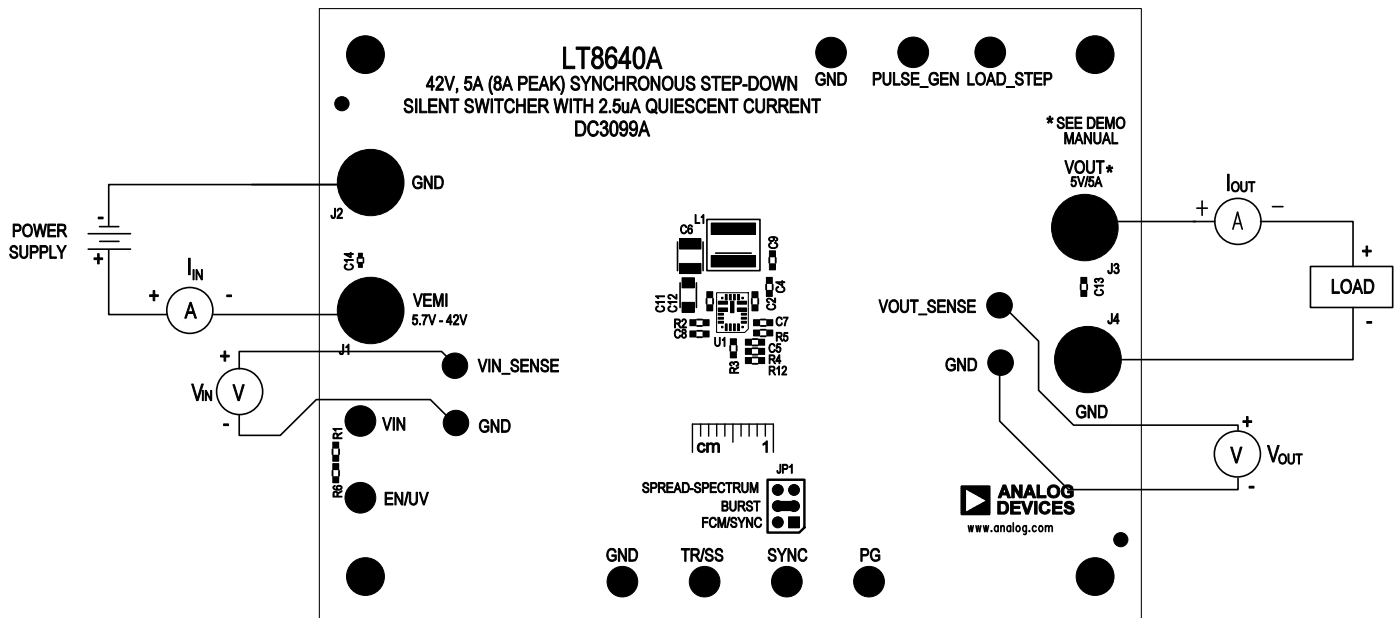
LT8640A
42V, 5A (8A PEAK) SYNCHRONOUS STEP-DOWN SILENT SWITCHER WITH 2.5uA QUIESCENT CURRENT
DC3099A

GND PULSE_GEN LOAD_STEP

* SEE DEMO MANUAL

POWER SUPPLY
-
+
GND
J2
$I_{IN}$
+ A -
C14
VEMI
5.7V - 42V
J1
VIN_SENSE
+
$V_{IN}$ V
-
VIN
GND
R1
R6
EN/UV

L1
C6
C9
C11
C12
C2
C4
R2
C8
C7
R5
C5
R4
R12
U1
R3

cm 1

JP1
SPREAD-SPECTRUM
BURST
FCM/SYNC

GND TR/SS SYNC PG

VOUT*
5V/5A
$I_{OUT}$
+ A −
J3
C13
+
LOAD
-
VOUT_SENSE
J4
GND
GND
+
V $V_{OUT}$
-

ANALOG DEVICES
www.analog.com